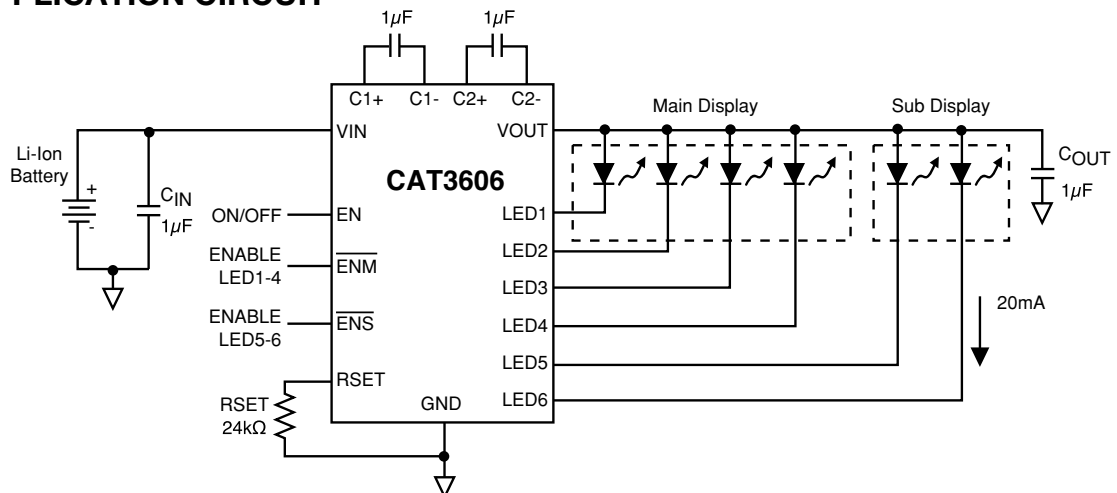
PLICATION CIRCUIT

$1\mu F$ $1\mu F$

C1+ C1- C2+ C2-

Main Display

Sub Display

Li-Ion Battery

+

-

$C_{IN}$

$1\mu F$

VIN

VOUT

CAT3606

$C_{OUT}$

$1\mu F$

ON/OFF

EN

LED1

ENABLE LED1-4

$\overline{ENM}$

LED2

LED3

ENABLE LED5-6

$\overline{ENS}$

LED4

20mA

LED5

RSET

RSET $24k\Omega$

GND

LED6